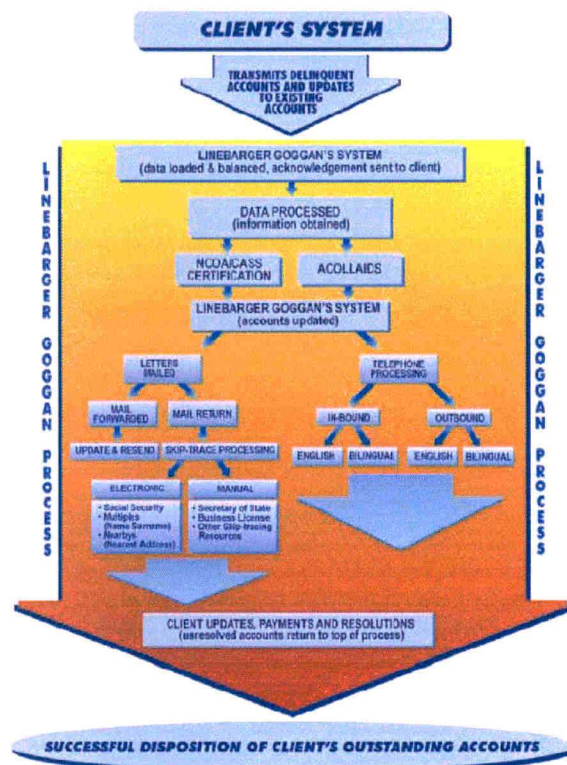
CLIENT'S SYSTEM

TRANSMITS DELINQUENT ACCOUNTS AND UPDATES TO EXISTING ACCOUNTS

LINEBARGER GOGGAN PROCESS

LINEBARGER GOGGAN'S SYSTEM (data loaded & balanced, acknowledgement sent to client)

DATA PROCESSED (information obtained)

NCOA/CASS CERTIFICATION

ACOLLAIDS

LINEBARGER GOGGAN'S SYSTEM (accounts updated)

LETTERS MAILED

MAIL FORWARDED

MAIL RETURN

UPDATE & RESEND

SKIP-TRACE PROCESSING

ELECTRONIC
• Social Security
• Multiples (Name Surname)
• Nearbys (Nearest Address)

MANUAL
• Secretary of State
• Business License
• Other Skip-tracing Resources

TELEPHONE PROCESSING

IN-BOUND

OUTBOUND

ENGLISH

BILINGUAL

ENGLISH

BILINGUAL

LINEBARGER GOGGAN PROCESS

CLIENT UPDATES, PAYMENTS AND RESOLUTIONS (unresolved accounts return to top of process)

SUCCESSFUL DISPOSITION OF CLIENT'S OUTSTANDING ACCOUNTS